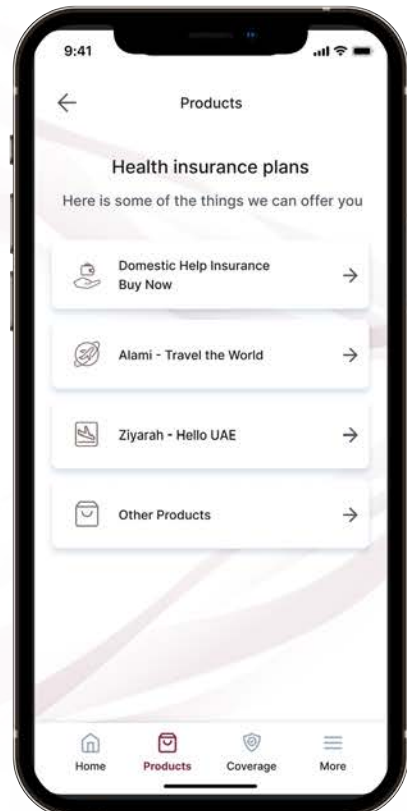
9:41

Products

Health insurance plans

Here is some of the things we can offer you

Domestic Help Insurance
Buy Now

Alami - Travel the World

Ziyarah - Hello UAE

Other Products

Home
Products
Coverage
More